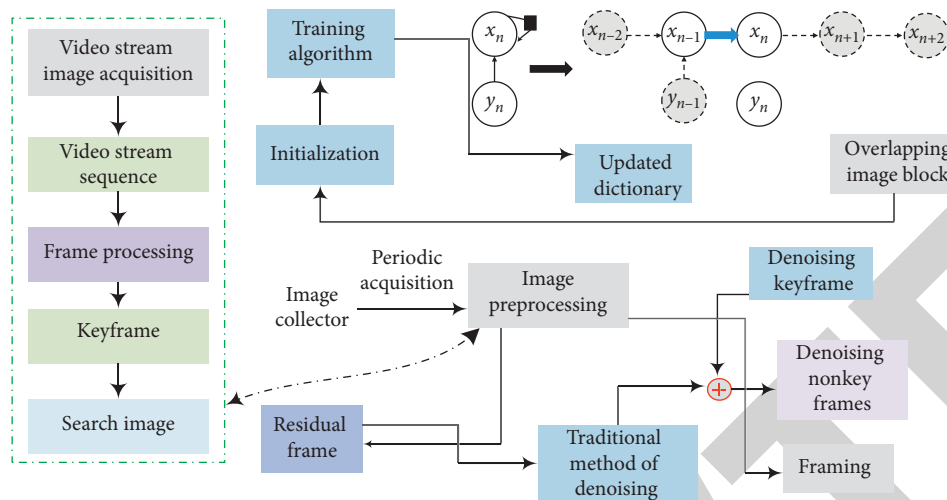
Video stream image acquisition

Video stream sequence

Frame processing

Keyframe

Search image

Training algorithm

$x_n$

$y_n$

$x_{n-2}$

$x_{n-1}$

$x_n$

$x_{n+1}$

$x_{n+2}$

$y_{n-1}$

$y_n$

Initialization

Updated dictionary

Overlapping image block

Periodic acquisition

Image collector

Image preprocessing

Denoising keyframe

Denoising nonkey frames

Residual frame

Traditional method of denoising

Framing